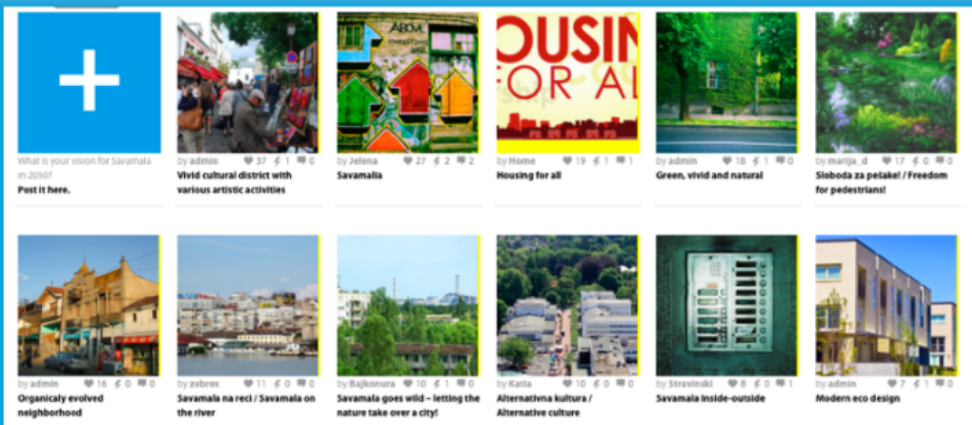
What is your vision for Savamala in 2050?
Post it here.

by admin 37 1 0
Vivid cultural district with various artistic activities

ARO
by Jelena 27 2 2
Savamalia

OUSIN FOR AL
by Home 19 1 1
Housing for all

by admin 18 1 0
Green, vivid and natural

by marija_d 17 0 0
Sloboda za pešake! / Freedom for pedestrians!

by admin 16 0 0
Organicaly evolved neighborhood

by zebrex 11 0 0
Savamala na reci / Savamala on the river

by Bajkonura 10 1 0
Savamala goes wild – letting the nature take over a city!

by Katia 10 0 0
Alternativna kultura / Alternative culture

by Stravinski 8 0 1
Savamala inside-outside

by admin 7 1 0
Modern eco design